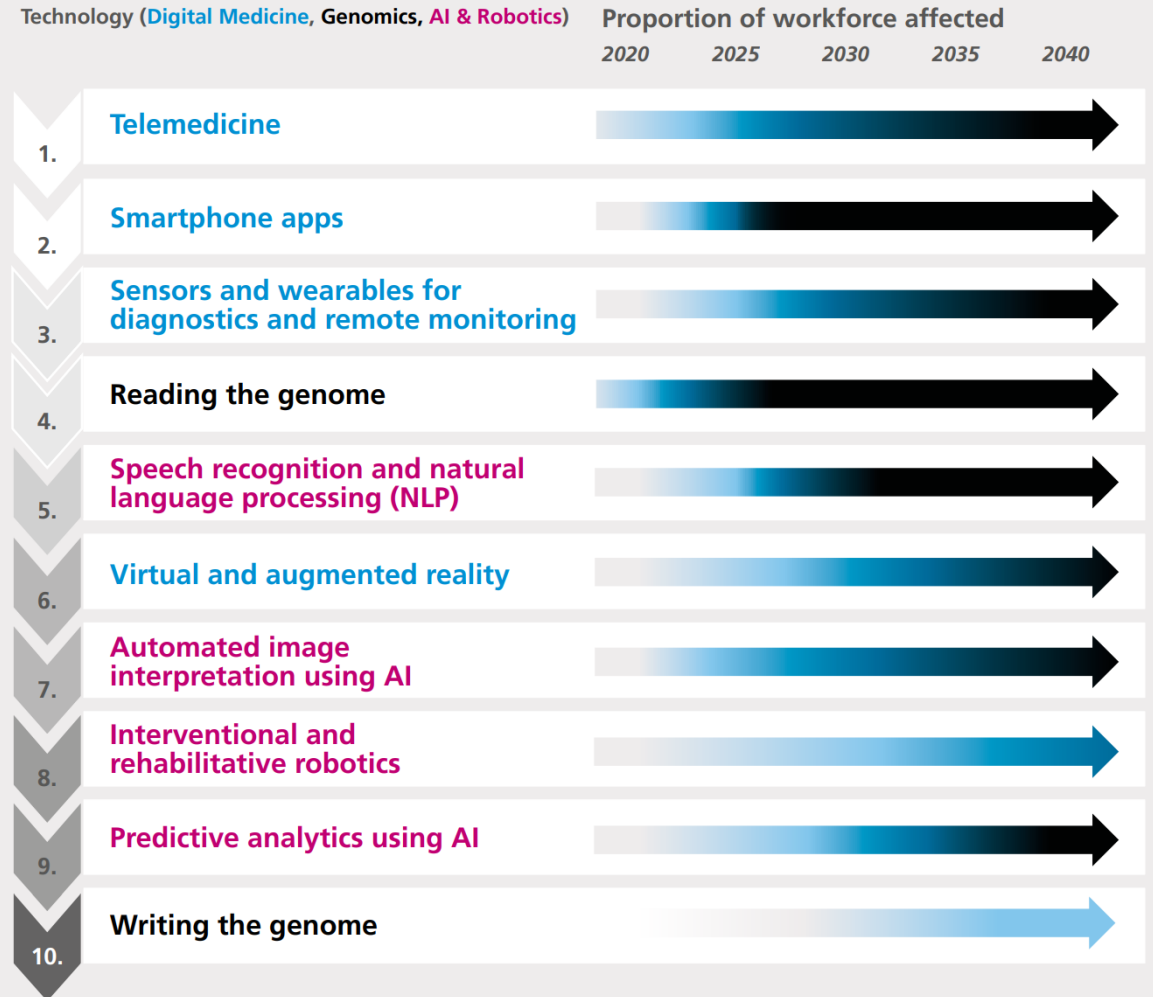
Technology (Digital Medicine, Genomics, AI & Robotics)

Proportion of workforce affected

2020 2025 2030 2035 2040

1. Telemedicine

2. Smartphone apps

3. Sensors and wearables for diagnostics and remote monitoring

4. Reading the genome

5. Speech recognition and natural language processing (NLP)

6. Virtual and augmented reality

7. Automated image interpretation using AI

8. Interventional and rehabilitative robotics

9. Predictive analytics using AI

10. Writing the genome